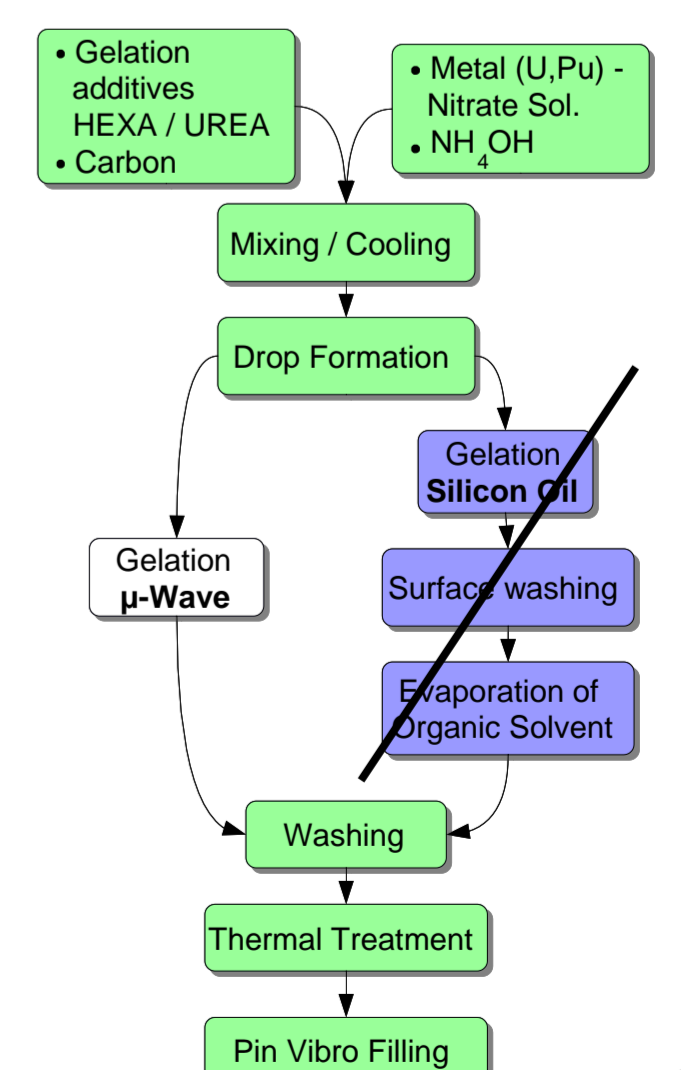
• Gelation additives HEXA / UREA
• Carbon

• Metal (U,Pu) - Nitrate Sol.
• $NH_4OH$

Mixing / Cooling

Drop Formation

Gelation
**Silicon Oil**

Surface washing

Evaporation of Organic Solvent

Gelation
**μ-Wave**

Washing

Thermal Treatment

Pin Vibro Filling